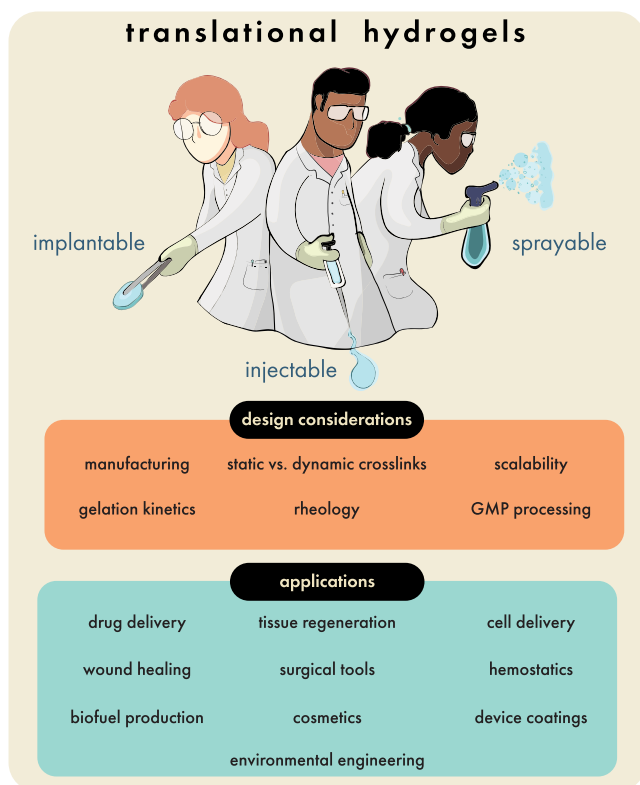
translational hydrogels

implantable

injectable

sprayable

design considerations

manufacturing
static vs. dynamic crosslinks
scalability
gelation kinetics
rheology
GMP processing

applications

drug delivery
tissue regeneration
cell delivery
wound healing
surgical tools
hemostatics
biofuel production
cosmetics
device coatings
environmental engineering